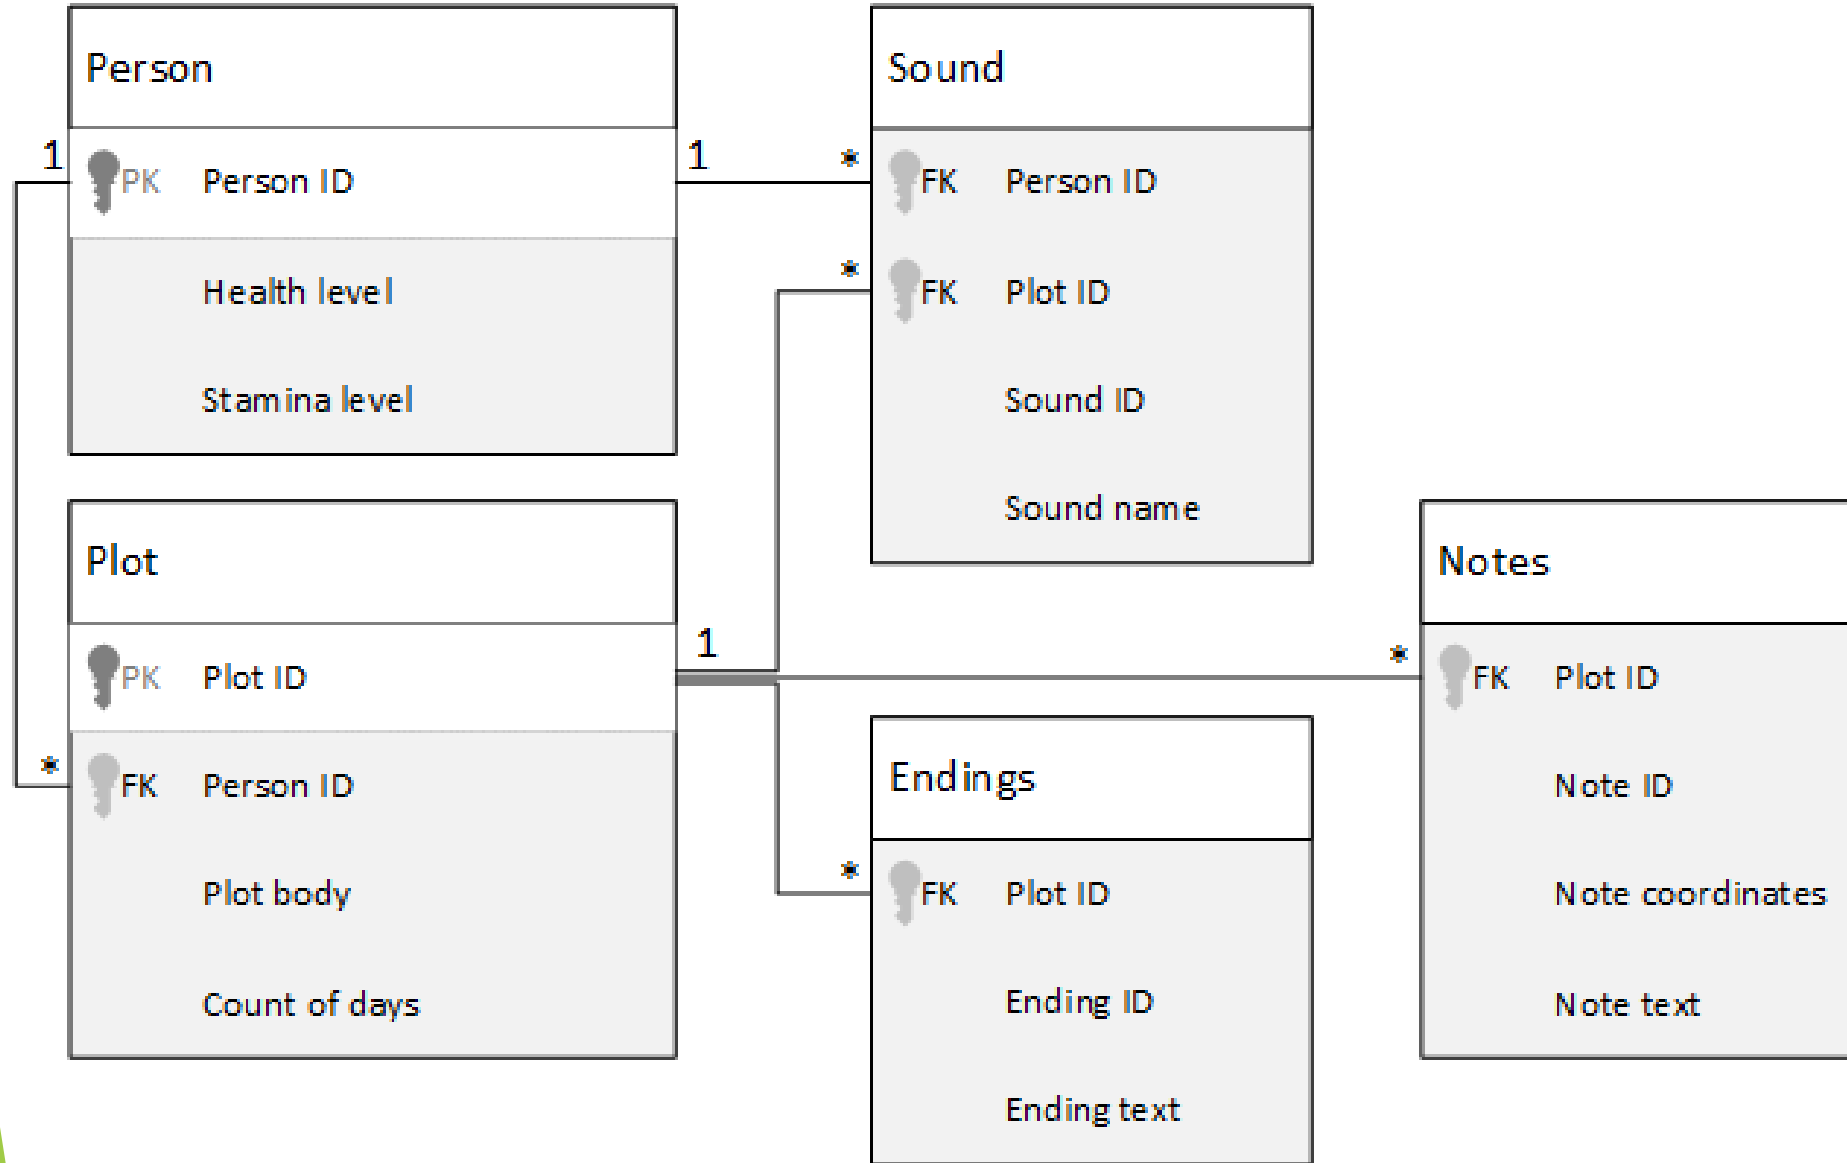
Person

1 PK Person ID

Health level

Stamina level

Sound

1 * FK Person ID

* FK Plot ID

Sound ID

Sound name

Plot

1 PK Plot ID

* FK Person ID

Plot body

Count of days

Notes

* FK Plot ID

Note ID

Note coordinates

Note text

Endings

* FK Plot ID

Ending ID

Ending text